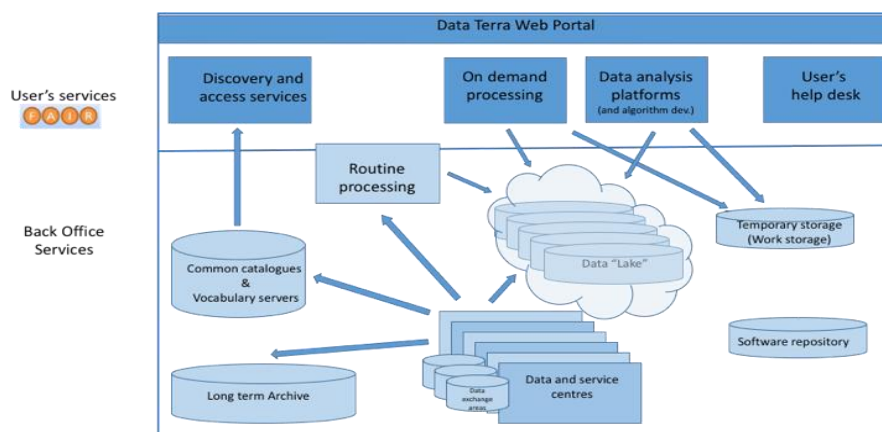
Data Terra Web Portal

User's services

F A I R

Discovery and access services

On demand processing

Data analysis platforms (and algorithm dev.)

User's help desk

Back Office Services

Routine processing

Temporary storage (Work storage)

Common catalogues & Vocabulary servers

Data "Lake"

Software repository

Long term Archive

Data exchange areas

Data and service centres